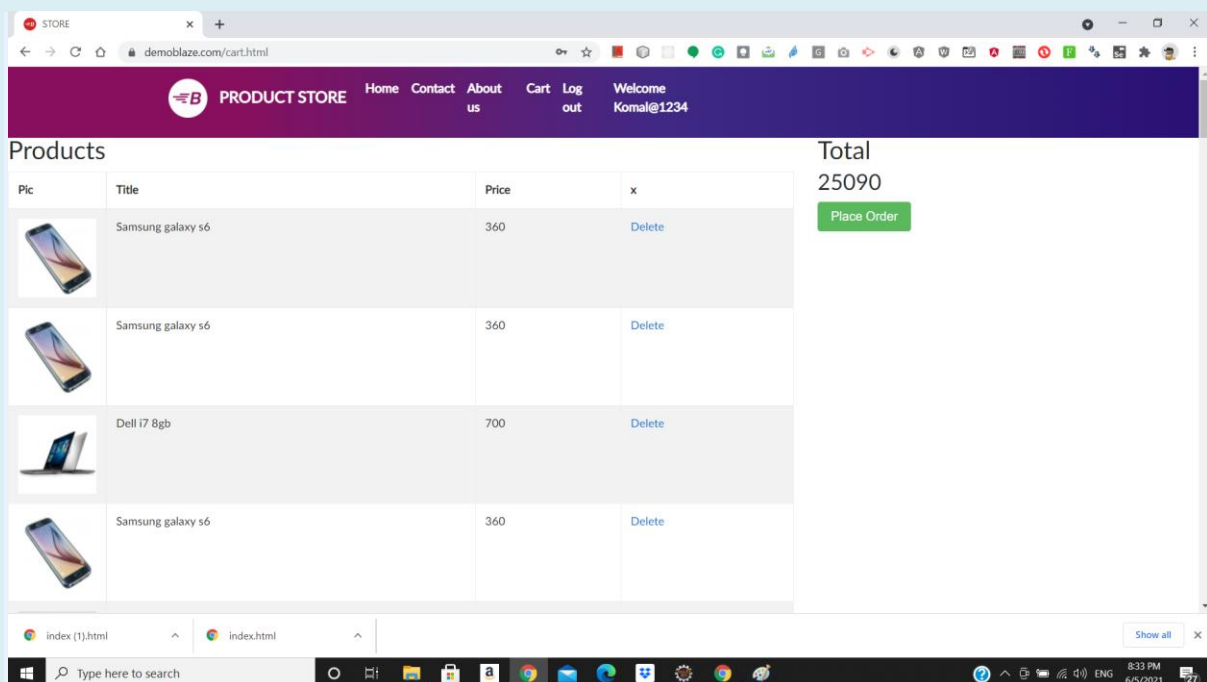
STORE

demoblaze.com/cart.html

PRODUCT STORE

Home Contact About us Cart Log out Welcome Komal@1234

Products

| Pic | Title | Price | x |
|---|---|---|---|
| | Samsung galaxy s6 | 360 | Delete |
| | Samsung galaxy s6 | 360 | Delete |
| | Dell i7 8gb | 700 | Delete |
| | Samsung galaxy s6 | 360 | Delete |

Total

25090

Place Order

index (1).html

index.html

Show all

Type here to search

ENG 8:33 PM 6/5/2021